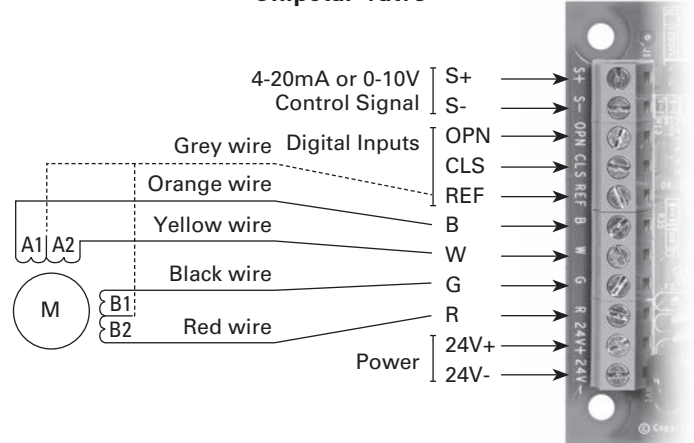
Unipolar valve

4-20mA or 0-10V Control Signal
S+
S-
Digital Inputs
OPN
CLS
REF
Grey wire
Orange wire
B
Yellow wire
W
Black wire
G
Red wire
R
Power
24V+
24V-
A1
A2
M
B1
B2

S+ S- OPN CLS REF B W G R 24V+ 24V-